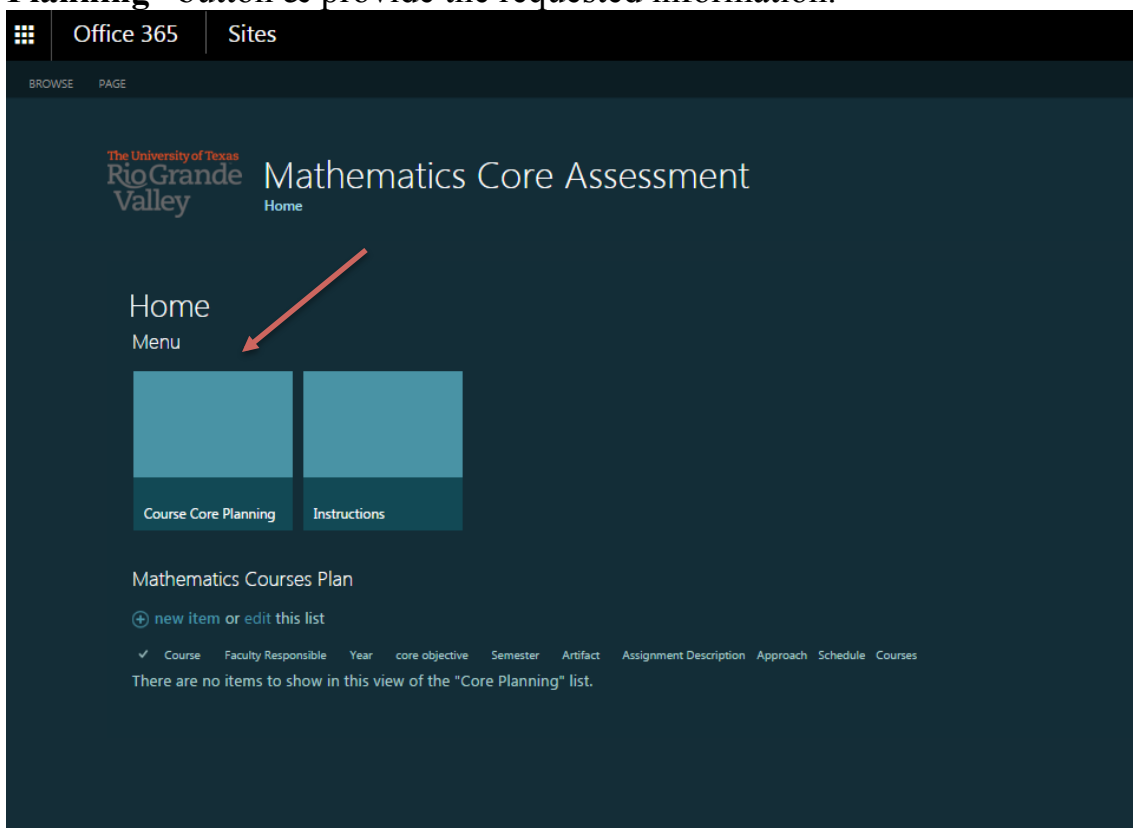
Planning" button to provide the requested information.

Office 365 Sites

BROWSE PAGE

The University of Texas Rio Grande Valley

Mathematics Core Assessment
Home

Home
Menu

Course Core Planning
Instructions

Mathematics Courses Plan

new item or edit this list

✓ Course Faculty Responsible Year core objective Semester Artifact Assignment Description Approach Schedule Courses
There are no items to show in this view of the "Core Planning" list.